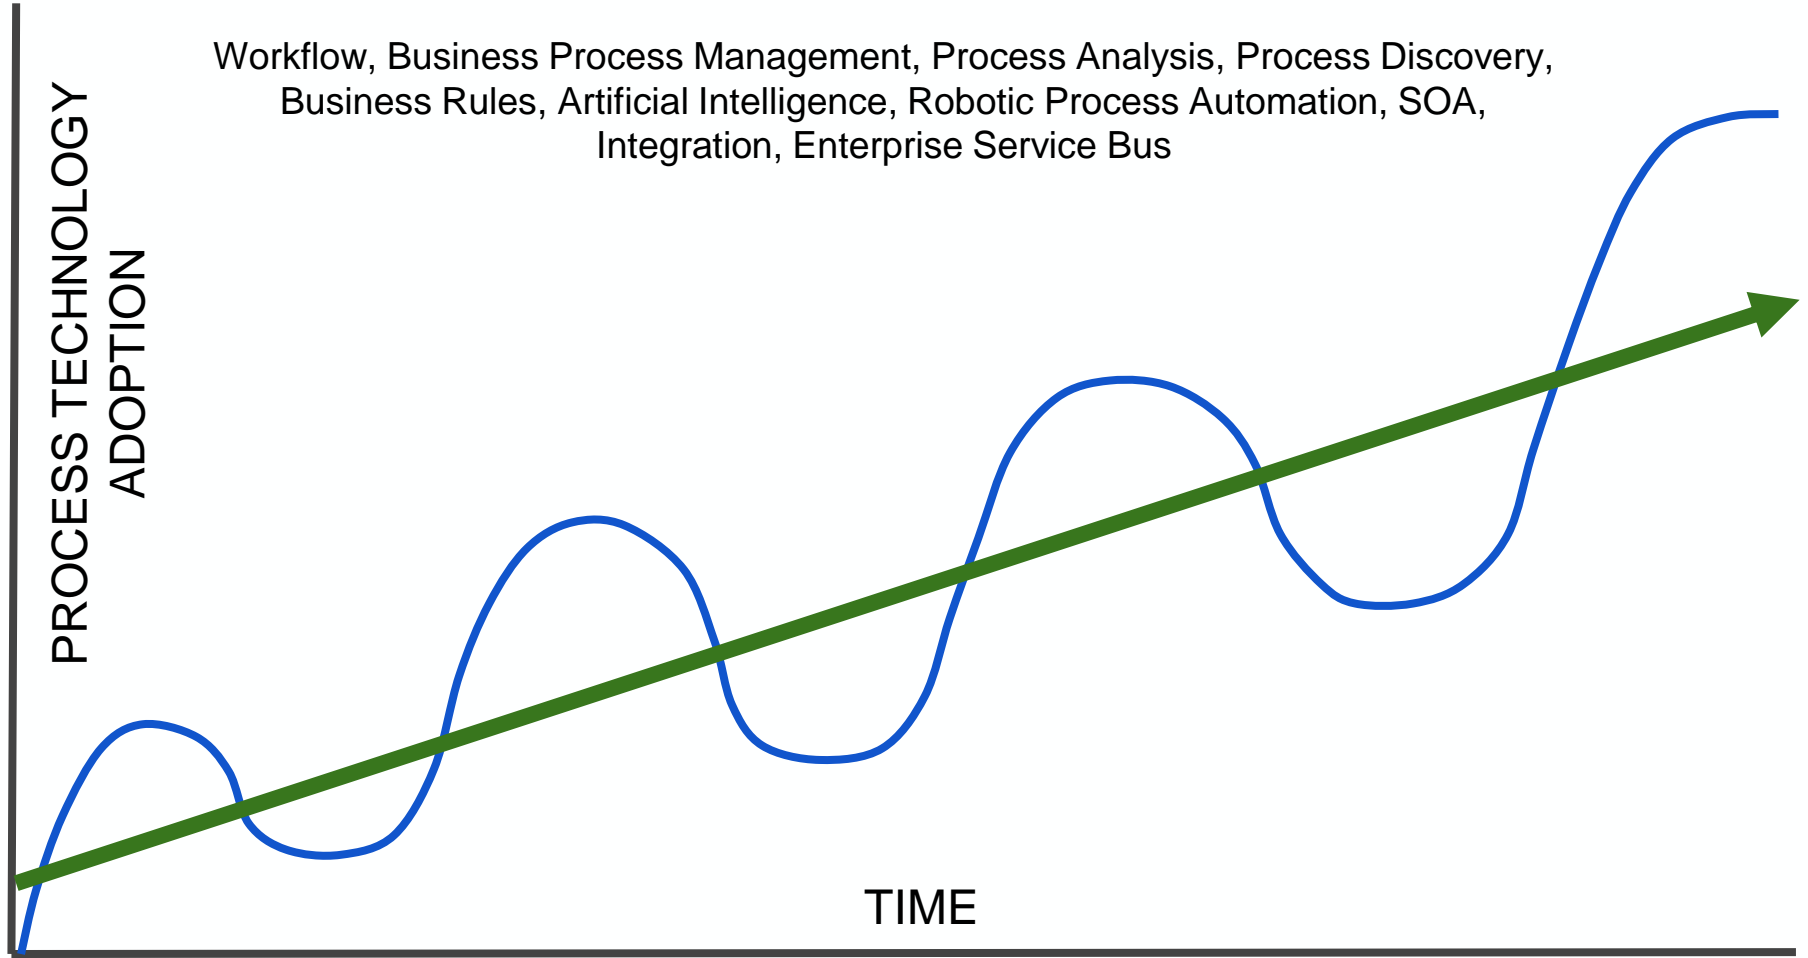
Workflow, Business Process Management, Process Analysis, Process Discovery, Business Rules, Artificial Intelligence, Robotic Process Automation, SOA, Integration, Enterprise Service Bus

PROCESS TECHNOLOGY ADOPTION

TIME